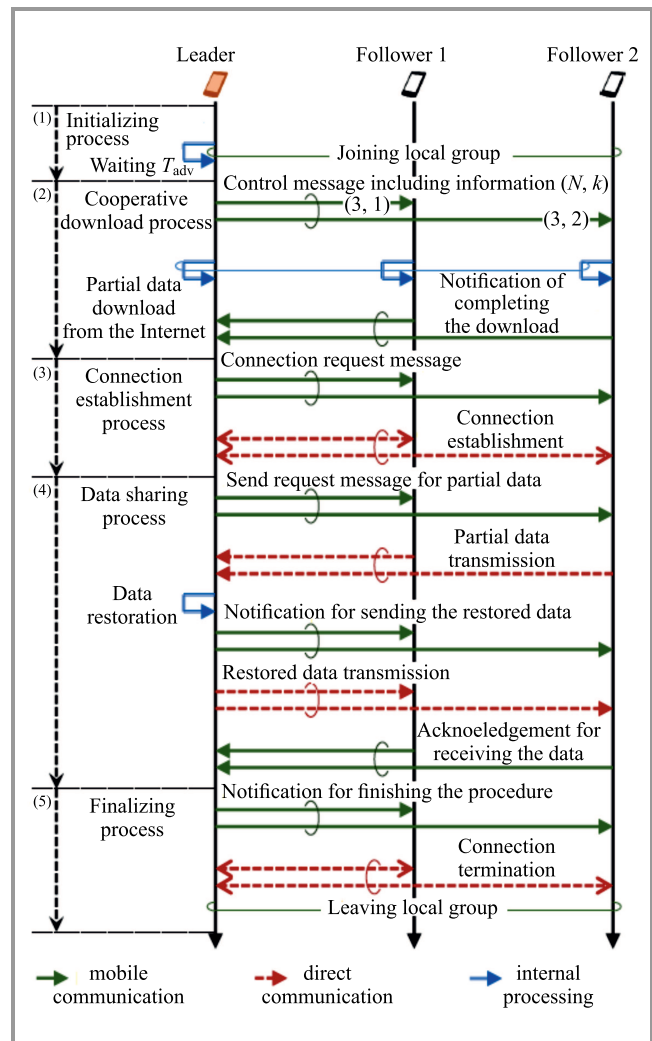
Leader

Follower 1

Follower 2

(1) Initializing process

Waiting $T_{\text{adv}}$

Joining local group

(2) Cooperative download process

Control message including information ($N$, $k$)

(3, 1)

(3, 2)

Partial data download from the Internet

Notification of completing the download

(3) Connection establishment process

Connection request message

Connection establishment

(4) Data sharing process

Send request message for partial data

Partial data transmission

Data restoration

Notification for sending the restored data

Restored data transmission

Acknoeledgement for receiving the data

(5) Finalizing process

Notification for finishing the procedure

Connection termination

Leaving local group

mobile communication

direct communication

internal processing